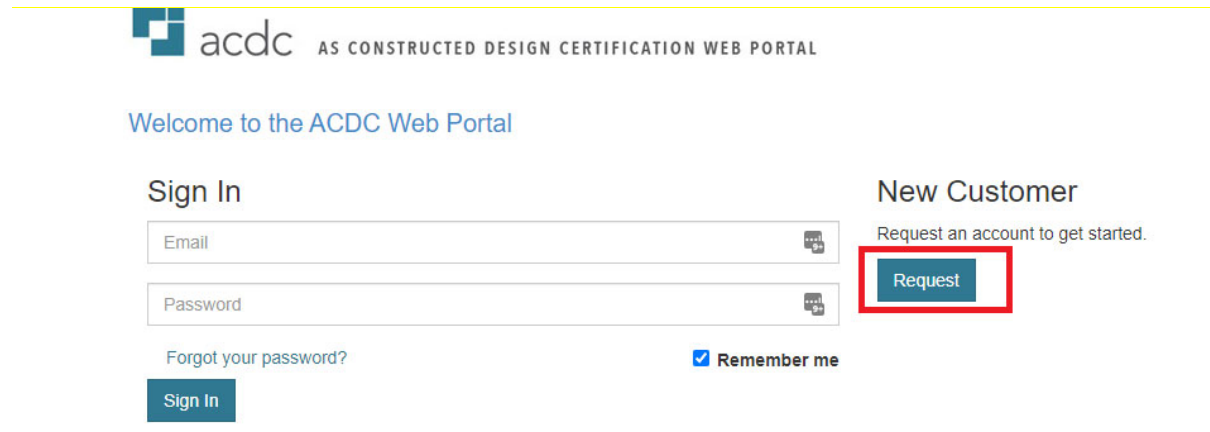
acdc AS CONSTRUCTED DESIGN CERTIFICATION WEB PORTAL

Welcome to the ACDC Web Portal

Sign In

Email

Password

Forgot your password?

Remember me

Sign In

New Customer

Request an account to get started.

Request